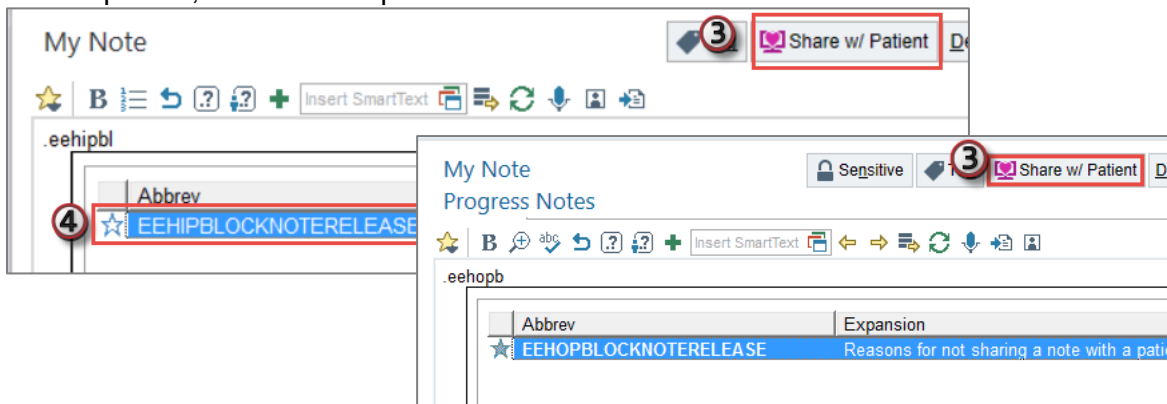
My Note
3 Share w/ Patient De
Insert SmartText
.eehipbl
Abbrev
4 EEHIPBLOCKNOTERELEASE

My Note
Progress Notes
Sensitive 3 Share w/ Patient D
Insert SmartText
.eehopb

| Abbrev | Expansion |
|---|---|
| EEHOPBLOCKNOTERELEASE | Reasons for not sharing a note with a pati |